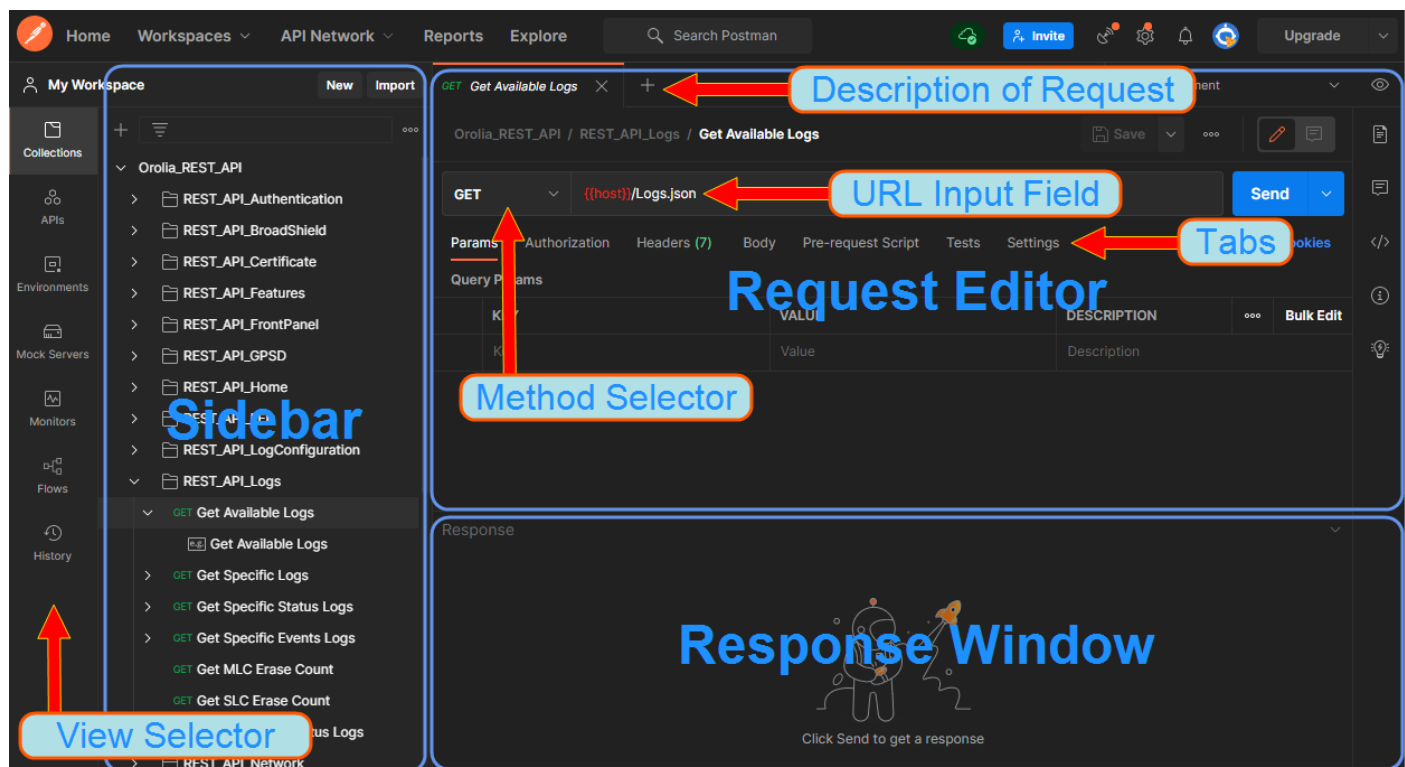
Home Workspaces API Network Reports Explore Search Postman Invite Upgrade

My Workspace New Import

Collections
APIs
Environments
Mock Servers
Monitors
Flows
History

Orolia_REST_API
REST_API_Authentication
REST_API_BroadShield
REST_API_Certificate
REST_API_Features
REST_API_FrontPanel
REST_API_GPSD
REST_API_Home
REST_API_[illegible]
REST_API_LogConfiguration
REST_API_Logs
GET Get Available Logs
e.g. Get Available Logs
GET Get Specific Logs
GET Get Specific Status Logs
GET Get Specific Events Logs
GET Get MLC Erase Count
GET Get SLC Erase Count
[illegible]tus Logs
REST_API_Network

Sidebar

View Selector

GET Get Available Logs +

Description of Request

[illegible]ment

Orolia_REST_API / REST_API_Logs / Get Available Logs

Save

GET {{host}}/Logs.json

URL Input Field

Send

Params Authorization Headers (7) Body Pre-request Script Tests Settings

Tabs

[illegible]ookies

Query P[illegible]ams

Request Editor

| | K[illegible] | VALUE | DESCRIPTION | ••• | Bulk Edit |
|---|---|---|---|---|---|
| | K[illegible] | Value | Description | | |

Method Selector

Response

Response Window

Click Send to get a response